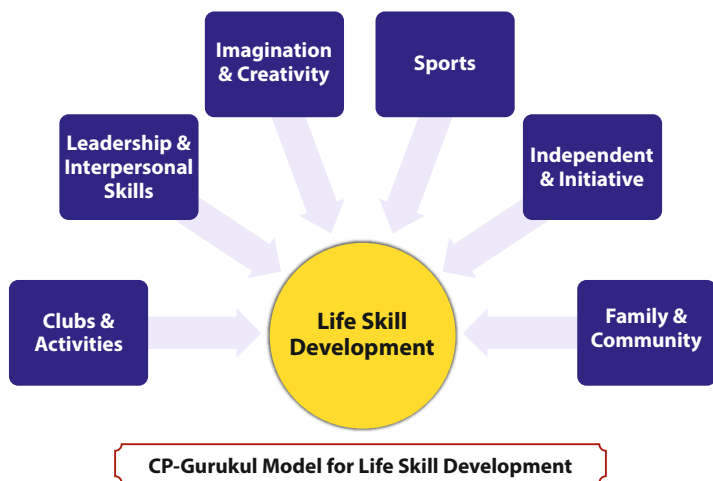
Imagination & Creativity

Sports

Leadership & Interpersonal Skills

Independent & Initiative

Clubs & Activities

Life Skill Development

Family & Community

CP-Gurukul Model for Life Skill Development